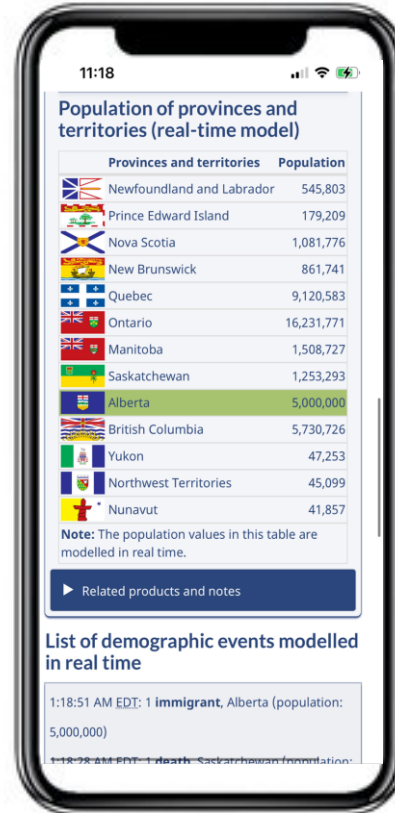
11:18

Population of provinces and territories (real-time model)

| | Provinces and territories | Population |
|---|---|---|
| | Newfoundland and Labrador | 545,803 |
| | Prince Edward Island | 179,209 |
| | Nova Scotia | 1,081,776 |
| | New Brunswick | 861,741 |
| | Quebec | 9,120,583 |
| | Ontario | 16,231,771 |
| | Manitoba | 1,508,727 |
| | Saskatchewan | 1,253,293 |
| | Alberta | 5,000,000 |
| | British Columbia | 5,730,726 |
| | Yukon | 47,253 |
| | Northwest Territories | 45,099 |
| | Nunavut | 41,857 |

**Note:** The population values in this table are modelled in real time.

▶ Related products and notes

List of demographic events modelled in real time

1:18:51 AM EDT: 1 **immigrant**, Alberta (population: 5,000,000)

1:18:28 AM EDT: 1 **death**, Saskatchewan (population: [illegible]